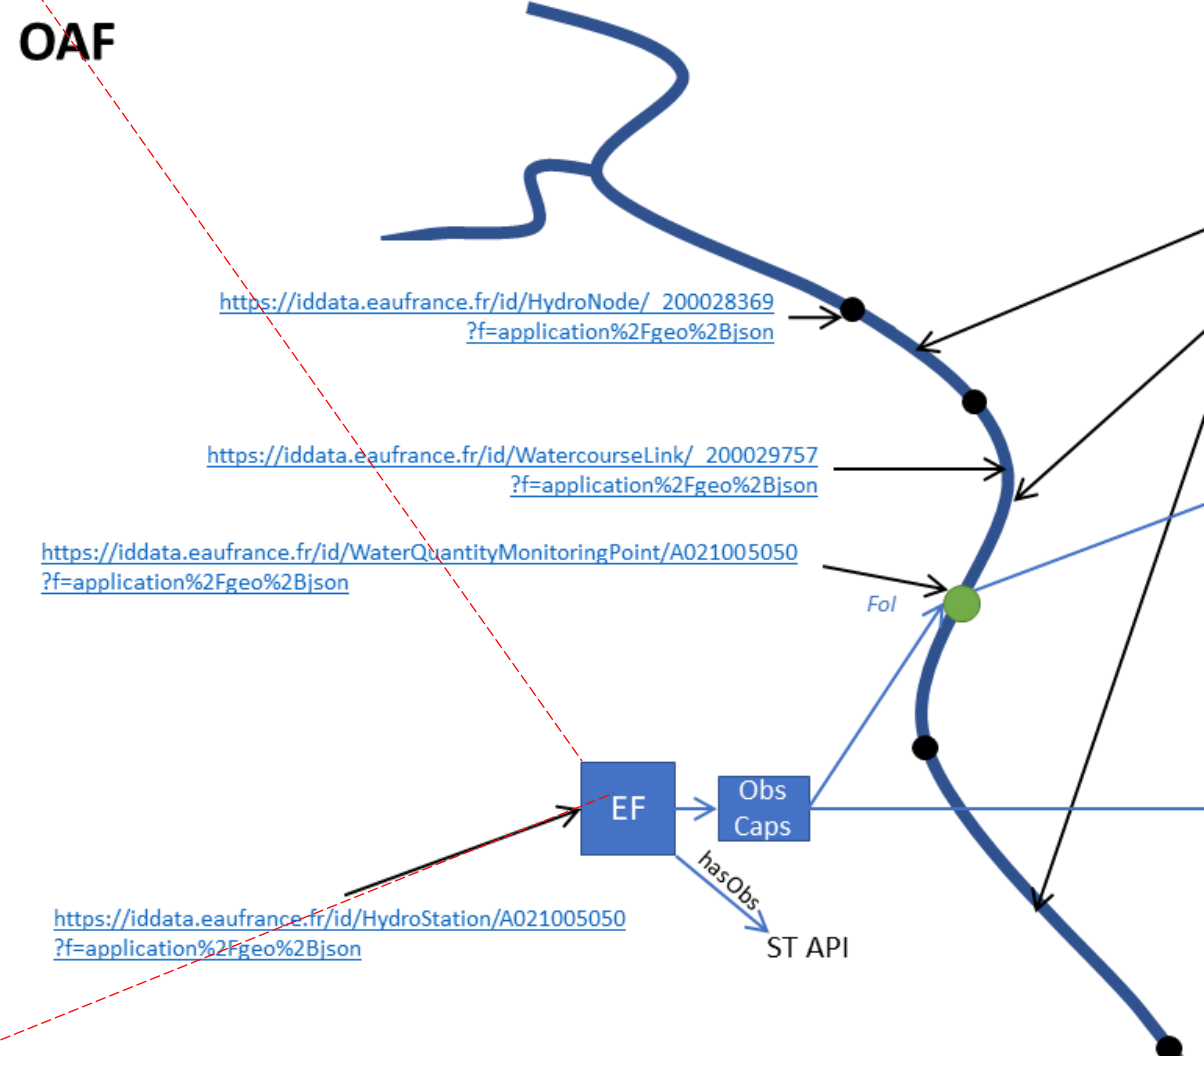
OAF

https://iddata.eaufrance.fr/id/HydroNode/_200028369 ?f=application%2Fgeo%2Bjson

https://iddata.eaufrance.fr/id/WatercourseLink/_200029757 ?f=application%2Fgeo%2Bjson

https://iddata.eaufrance.fr/id/WaterQuantityMonitoringPoint/A021005050 ?f=application%2Fgeo%2Bjson

FoI

EF

Obs Caps

hasObs

ST API

https://iddata.eaufrance.fr/id/HydroStation/A021005050 ?f=application%2Fgeo%2Bjson